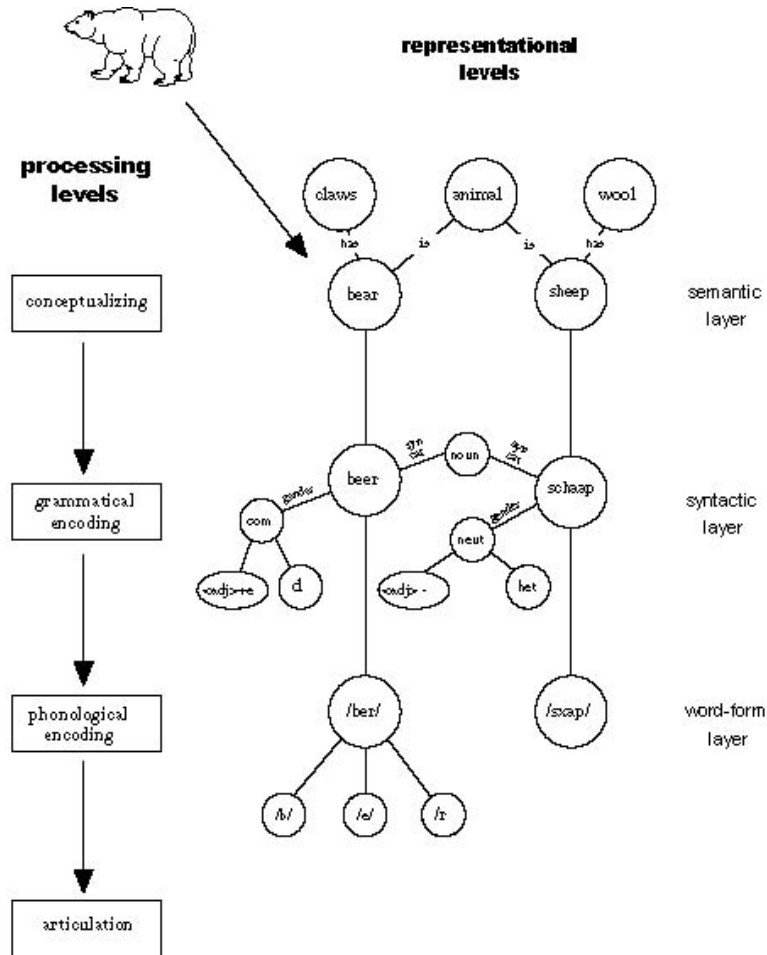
representational levels

processing levels

conceptualizing

grammatical encoding

phonological encoding

articulation

claws

animal

wool

has

is

is

has

bear

sheep

semantic layer

syn cat

syn cat

noun

gender

gender

beer

schaap

syntactic layer

com

neut

<adj>+e

d

<adj> -

het

/ber/

/sxap/

word-form layer

/b/

/e/

/r/